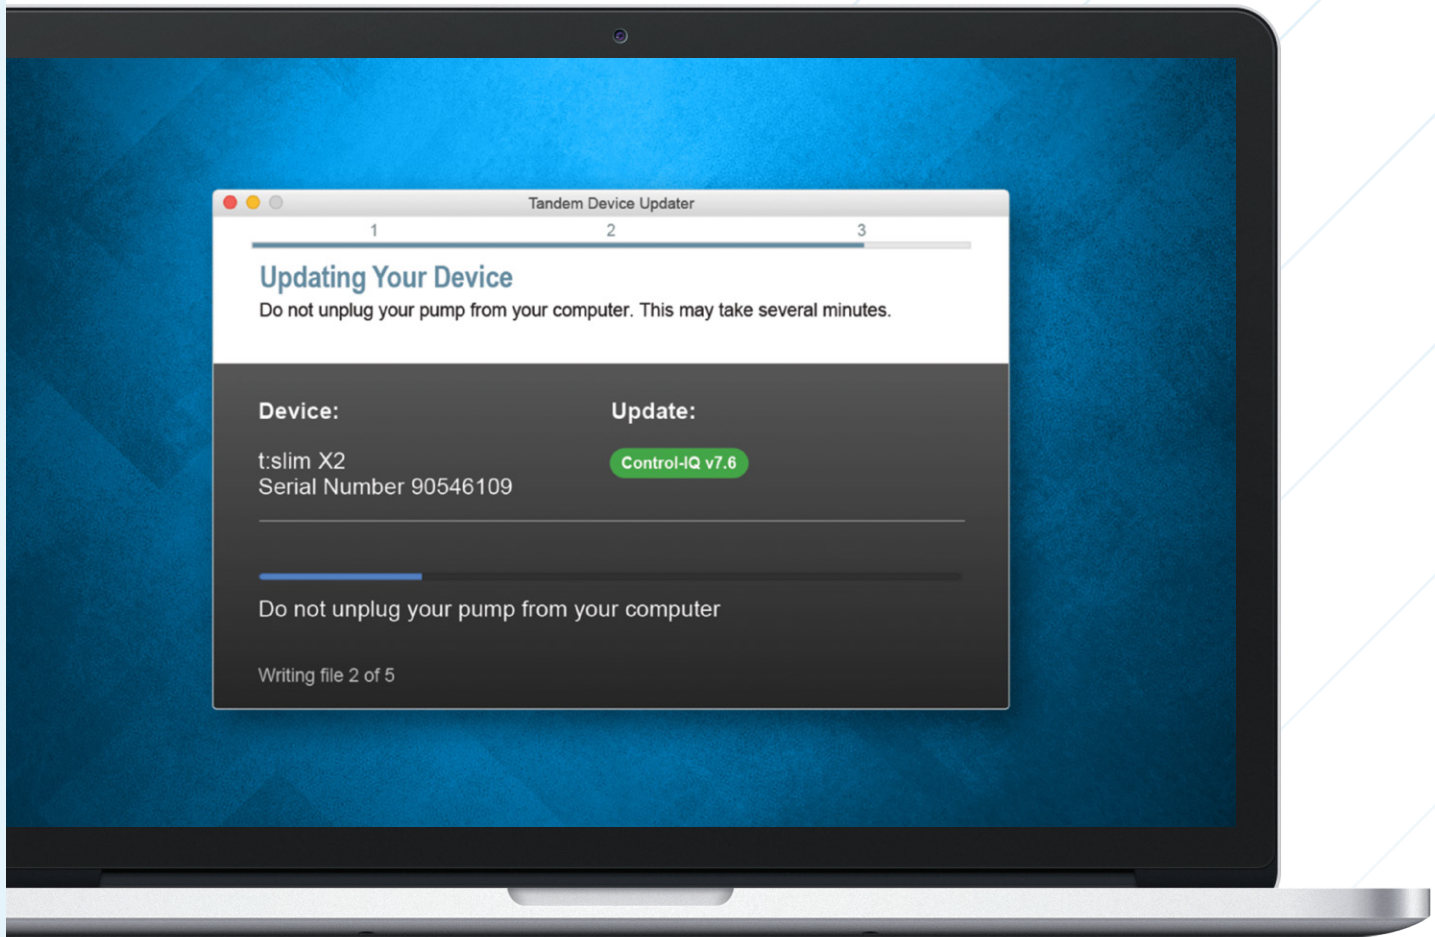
Tandem Device Updater

1 2 3

Updating Your Device

Do not unplug your pump from your computer. This may take several minutes.

Device:

t:slim X2
Serial Number 90546109

Update:

Control-IQ v7.6

Do not unplug your pump from your computer

Writing file 2 of 5